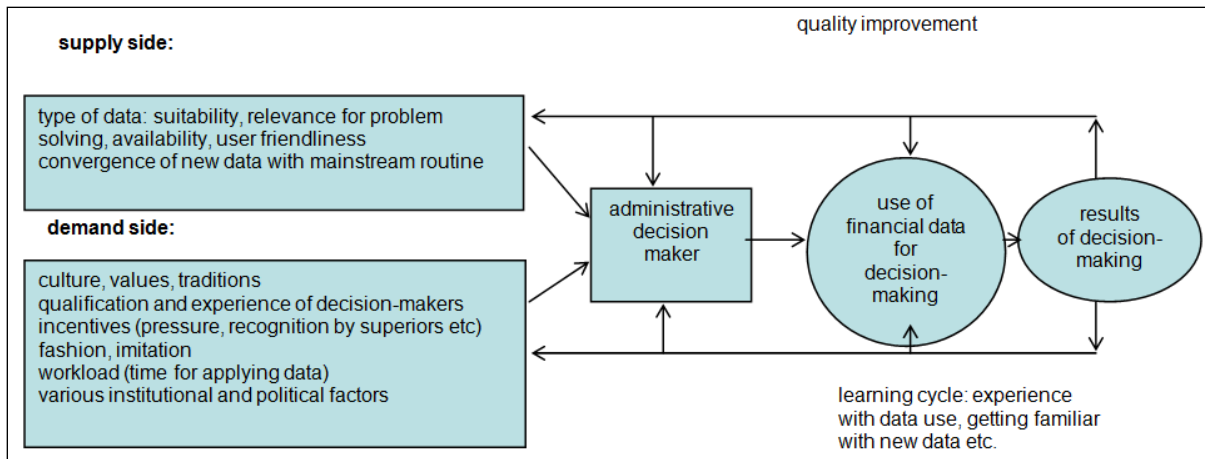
supply side:

quality improvement

type of data: suitability, relevance for problem solving, availability, user friendliness
convergence of new data with mainstream routine

demand side:

administrative decision maker

use of financial data for decision-making

results of decision-making

culture, values, traditions
qualification and experience of decision-makers
incentives (pressure, recognition by superiors etc)
fashion, imitation
workload (time for applying data)
various institutional and political factors

learning cycle: experience with data use, getting familiar with new data etc.